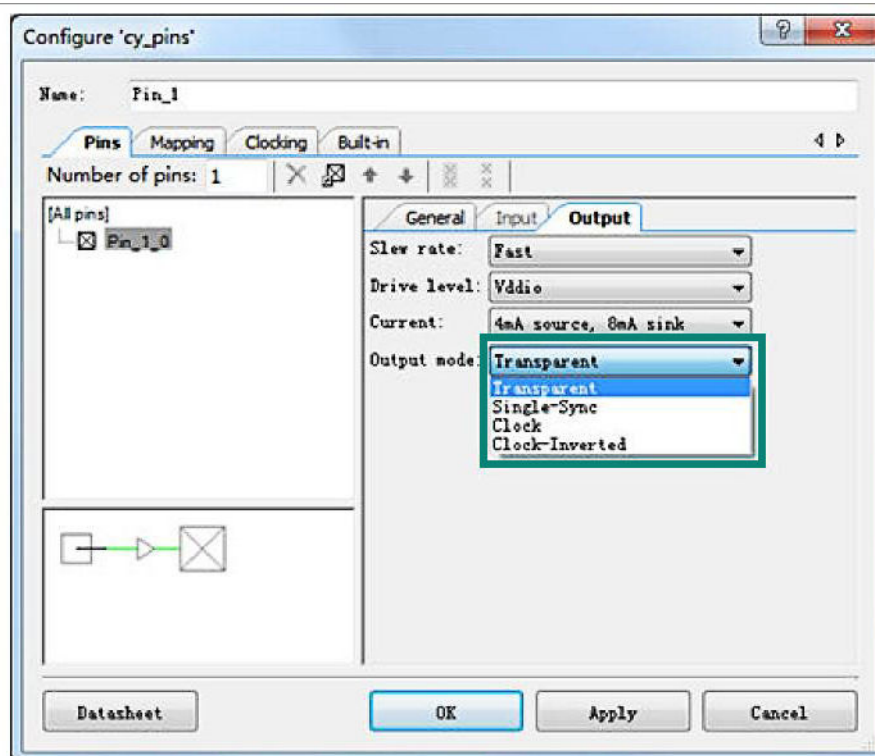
Configure 'cy_pins'

Name: Pin_1

Pins | Mapping | Clocking | Built-in

Number of pins: 1

[All pins]
Pin_1_0

General | Input | Output

Slew rate: Fast

Drive level: Vddio

Current: 4mA source, 8mA sink

Output mode: Transparent

Transparent
Single-Sync
Clock
Clock-Inverted

Datasheet

OK

Apply

Cancel